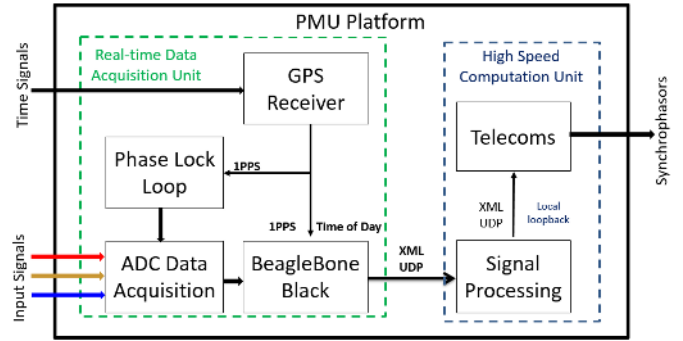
PMU Platform

Time Signals

Real-time Data Acquisition Unit

GPS Receiver

Phase Lock Loop

1PPS

1PPS

Time of Day

Input Signals

ADC Data Acquisition

BeagleBone Black

XML UDP

High Speed Computation Unit

Telecoms

XML UDP

Local loopback

Signal Processing

Synchrophasors